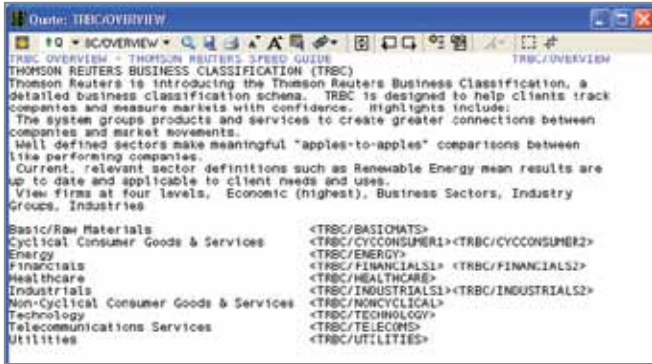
Quote: TRBC/OVERVIEW

TRBC/OVERVIEW

TRBC OVERVIEW - THOMSON REUTERS SPEED GUIDE TRBC/OVERVIEW
THOMSON REUTERS BUSINESS CLASSIFICATION (TRBC)
Thomson Reuters is introducing the Thomson Reuters Business Classification, a detailed business classification schema. TRBC is designed to help clients track companies and measure markets with confidence. Highlights include:
The system groups products and services to create greater connections between companies and market movements.
Well defined sectors make meaningful "apples-to-apples" comparisons between like performing companies.
Current, relevant sector definitions such as Renewable Energy mean results are up to date and applicable to client needs and uses.
View firms at four levels, Economic (highest), Business Sectors, Industry Groups, Industries

| | |
|---|---|
| Basic/Raw Materials | <TRBC/BASICMATS> |
| Cyclical Consumer Goods & Services | <TRBC/CYCCONSUMER1><TRBC/CYCCONSUMER2> |
| Energy | <TRBC/ENERGY> |
| Financials | <TRBC/FINANCIALS1> <TRBC/FINANCIALS2> |
| Healthcare | <TRBC/HEALTHCARE> |
| Industrials | <TRBC/INDUSTRIALS1><TRBC/INDUSTRIALS2> |
| Non-Cyclical Consumer Goods & Services | <TRBC/NONCYCLICAL> |
| Technology | <TRBC/TECHNOLOGY> |
| Telecommunications Services | <TRBC/TELECOMS> |
| Utilities | <TRBC/UTILITIES> |